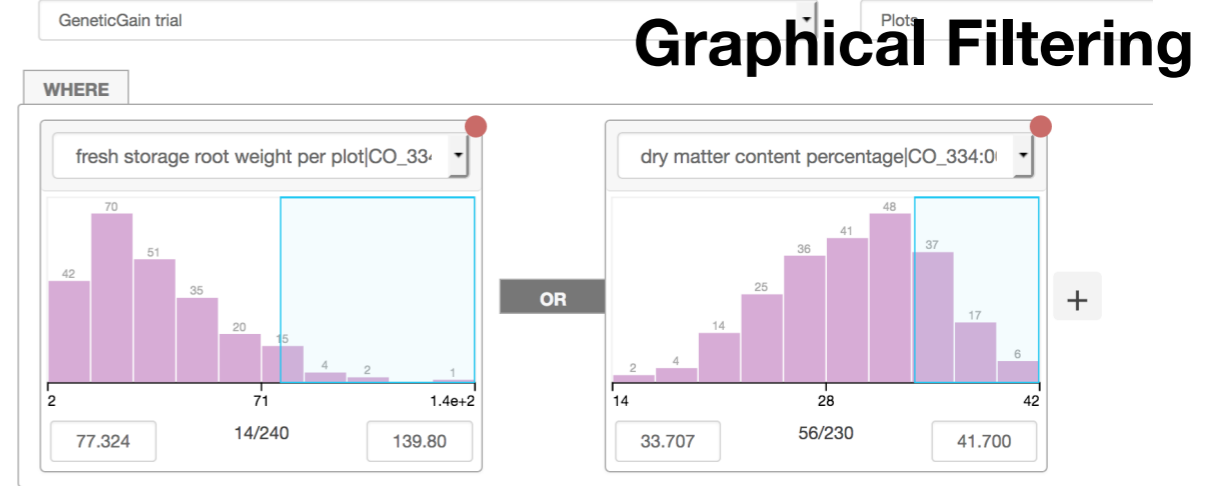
GeneticGain trial

Plots

Graphical Filtering

WHERE

fresh storage root weight per plot|CO_334

70
42
51
35
20
15
4
2
1

2
71
1.4e+2

77.324
14/240
139.80

OR

dry matter content percentage|CO_334:0

48
41
36
37
25
14
17
2
4
6

14
28
42

33.707
56/230
41.700

+